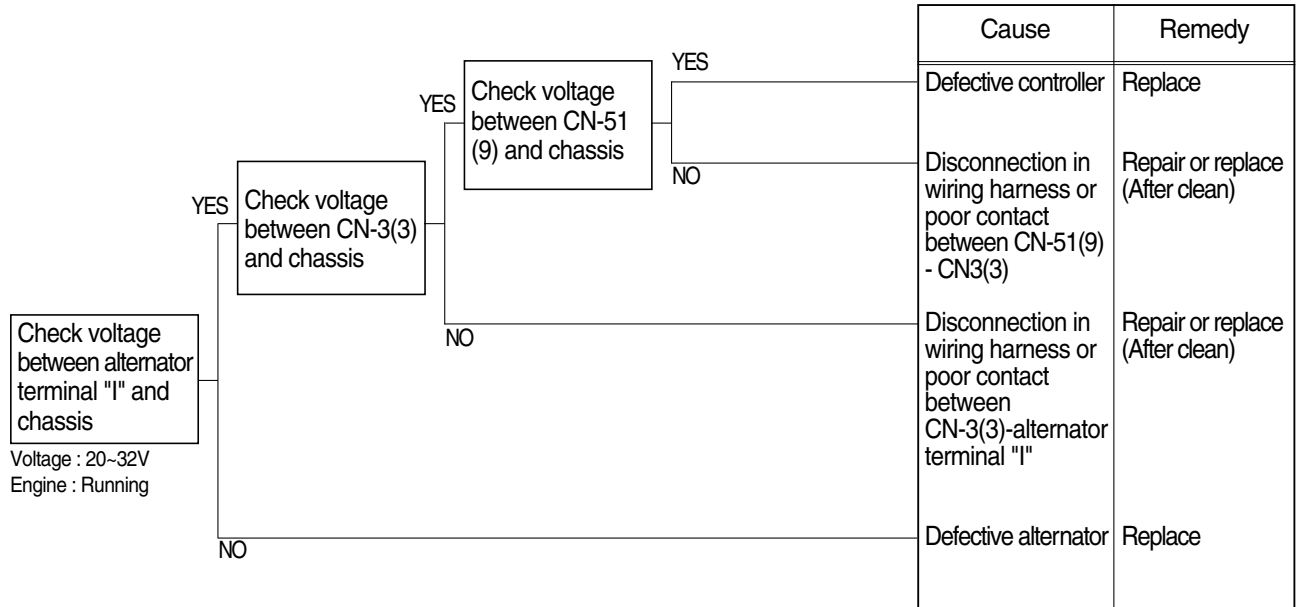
Check voltage between alternator terminal "I" and chassis

Voltage : 20~32V
Engine : Running

YES

Check voltage between CN-3(3) and chassis

YES

Check voltage between CN-51 (9) and chassis

YES

NO

NO

NO

| Cause | Remedy |
|---|---|
| Defective controller | Replace |
| Disconnection in wiring harness or poor contact between CN-51(9) - CN3(3) | Repair or replace (After clean) |
| Disconnection in wiring harness or poor contact between CN-3(3)-alternator terminal "I" | Repair or replace (After clean) |
| Defective alternator | Replace |